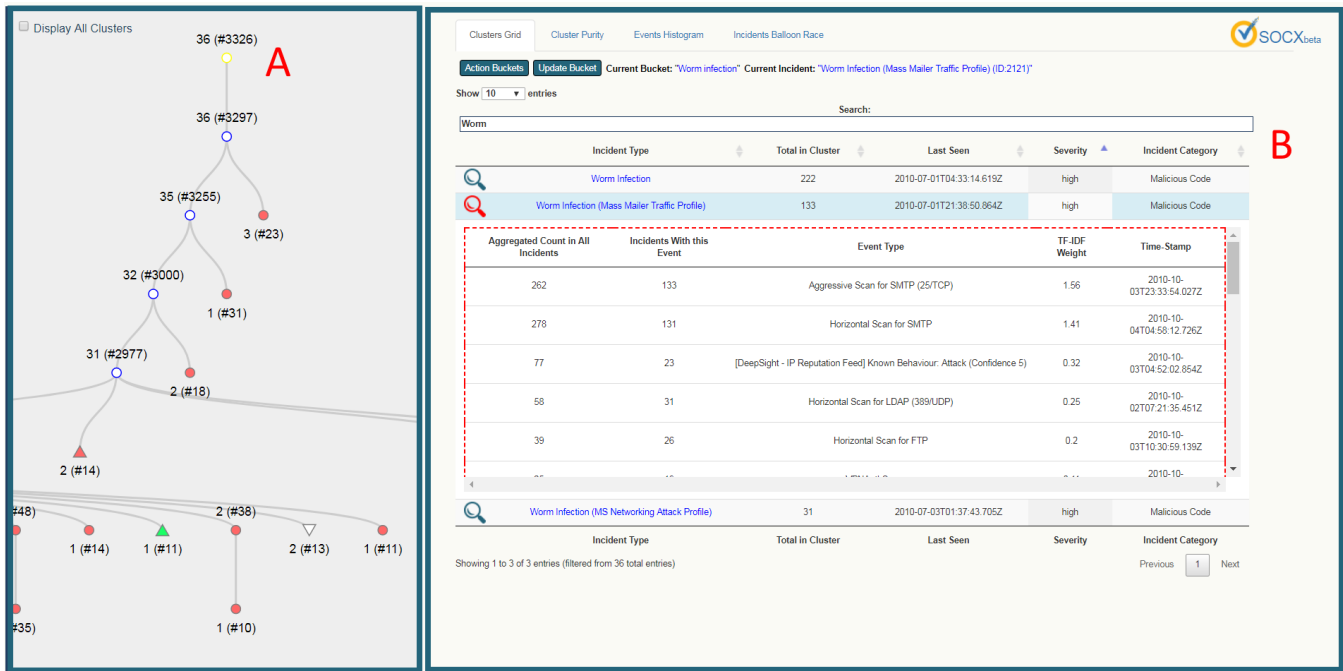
Display All Clusters

A

36 (#3326)

36 (#3297)

35 (#3255)

3 (#23)

32 (#3000)

1 (#31)

31 (#2977)

2 (#18)

2 (#14)

#48)

1 (#14)

1 (#11)

2 (#38)

2 (#13)

1 (#11)

#35)

1 (#10)

Clusters Grid | Cluster Purity | Events Histogram | Incidents Balloon Race

SOCX beta

B

Action Buckets | Update Bucket | Current Bucket: "Worm infection" Current Incident: "Worm Infection (Mass Mailer Traffic Profile) (ID:2121)"

Show 10 entries

Search:

Worm

| | Incident Type | Total in Cluster | Last Seen | Severity | Incident Category |
|---|---|---|---|---|---|
| | Worm Infection | 222 | 2010-07-01T04:33:14.619Z | high | Malicious Code |
| | Worm Infection (Mass Mailer Traffic Profile) | 133 | 2010-07-01T21:38:50.864Z | high | Malicious Code |

| Aggregated Count in All Incidents | Incidents With this Event | Event Type | TF-IDF Weight | Time-Stamp |
|---|---|---|---|---|
| 262 | 133 | Aggressive Scan for SMTP (25/TCP) | 1.56 | 2010-10-03T23:33:54.027Z |
| 278 | 131 | Horizontal Scan for SMTP | 1.41 | 2010-10-04T04:58:12.726Z |
| 77 | 23 | [DeepSight - IP Reputation Feed] Known Behaviour: Attack (Confidence 5) | 0.32 | 2010-10-03T04:52:02.854Z |
| 58 | 31 | Horizontal Scan for LDAP (389/UDP) | 0.25 | 2010-10-02T07:21:35.451Z |
| 39 | 26 | Horizontal Scan for FTP | 0.2 | 2010-10-03T10:30:59.139Z |
| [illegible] | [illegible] | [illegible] | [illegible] | 2010-10- |

| | Incident Type | Total in Cluster | Last Seen | Severity | Incident Category |
|---|---|---|---|---|---|
| | Worm Infection (MS Networking Attack Profile) | 31 | 2010-07-03T01:37:43.705Z | high | Malicious Code |
| | Incident Type | Total in Cluster | Last Seen | Severity | Incident Category |

Showing 1 to 3 of 3 entries (filtered from 36 total entries)

Previous 1 Next